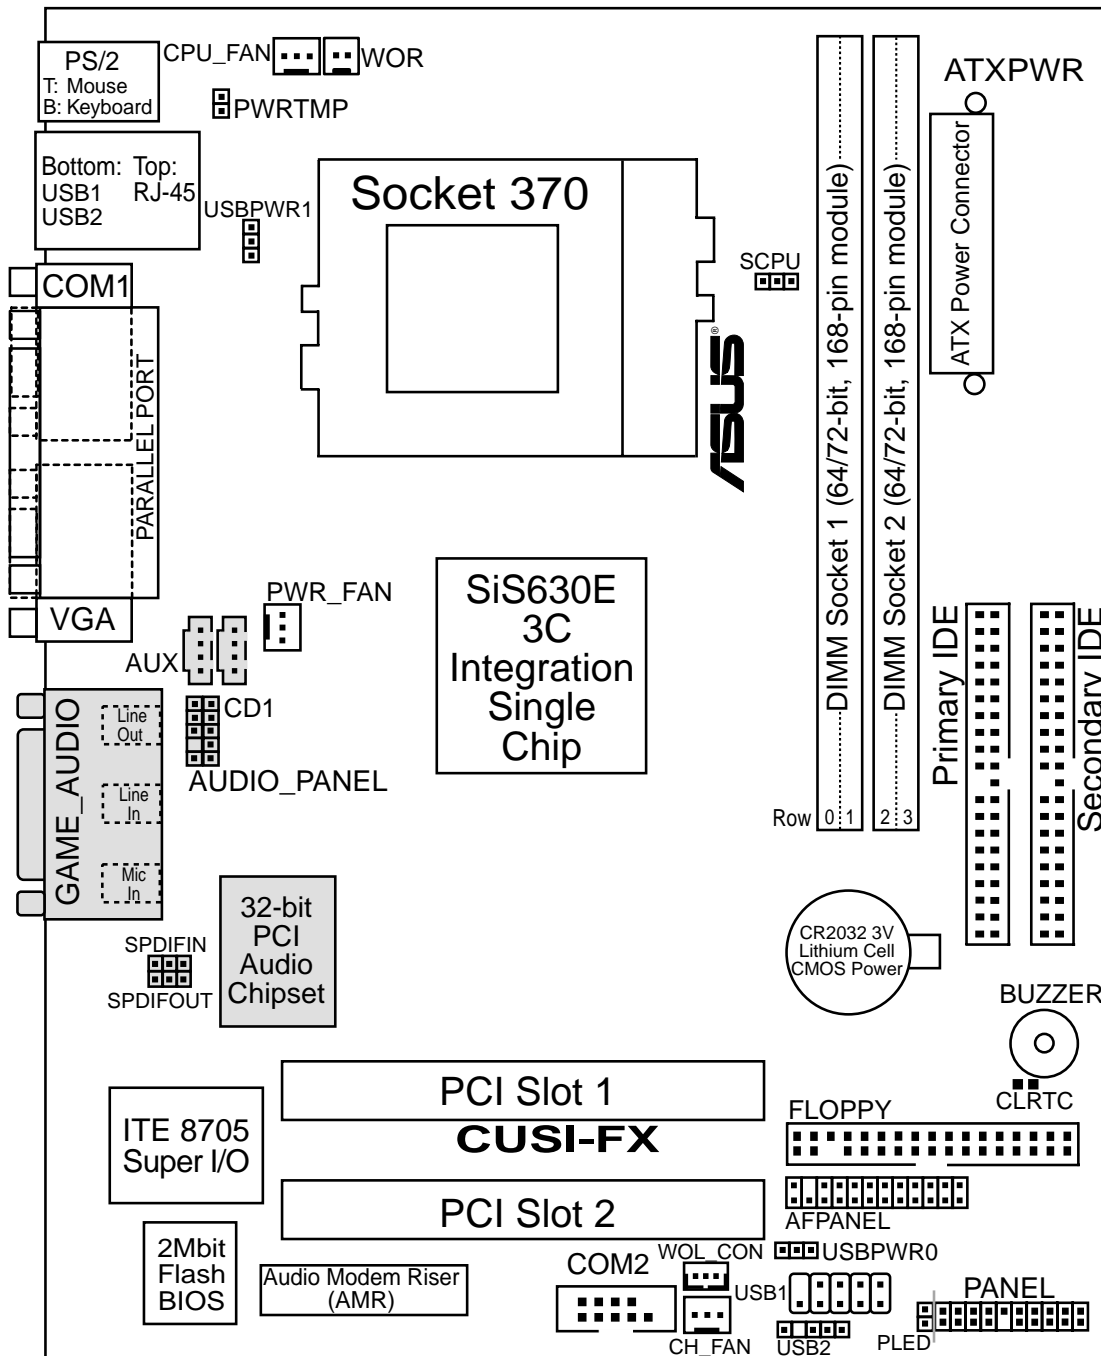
PS/2
T: Mouse
B: Keyboard

CPU_FAN
WOR
PWRTMP

ATXPWR

Bottom: USB1 USB2
Top: RJ-45

USBPWR1

Socket 370

SCPU

COM1

PARALLEL PORT

ASUS®

DIMM Socket 1 (64/72-bit, 168-pin module)
DIMM Socket 2 (64/72-bit, 168-pin module)

ATX Power Connector

VGA

PWR_FAN

AUX

SiS630E
3C
Integration
Single
Chip

Primary IDE
Secondary IDE

GAME_AUDIO

Line Out

Line In

Mic In

CD1

AUDIO_PANEL

Row 0 1 2 3

32-bit
PCI
Audio
Chipset

SPDIFIN
SPDIFOUT

CR2032 3V
Lithium Cell
CMOS Power

BUZZER

PCI Slot 1

CLRTC

FLOPPY

ITE 8705
Super I/O

CUSI-FX

PCI Slot 2

AFPANEL

2Mbit
Flash
BIOS

Audio Modem Riser
(AMR)

COM2

WOL_CON

USBPWR0

USB1

PANEL

CH_FAN

USB2

PLED